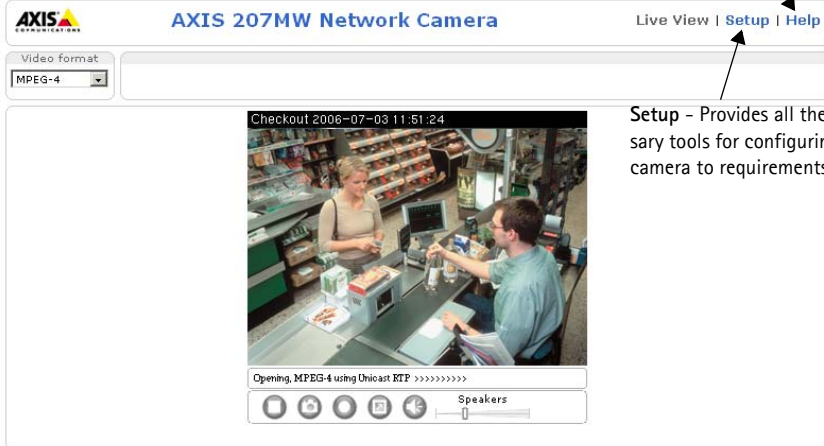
AXIS COMMUNICATIONS

AXIS 207MW Network Camera

Live View | Setup | Help

Video format
MPEG-4

Checkout 2006-07-03 11:51:24

Setup - Provides all the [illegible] sary tools for configurin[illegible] camera to requirements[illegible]

Opening, MPEG-4 using Unicast RTP >>>>>>>>>>

Speakers